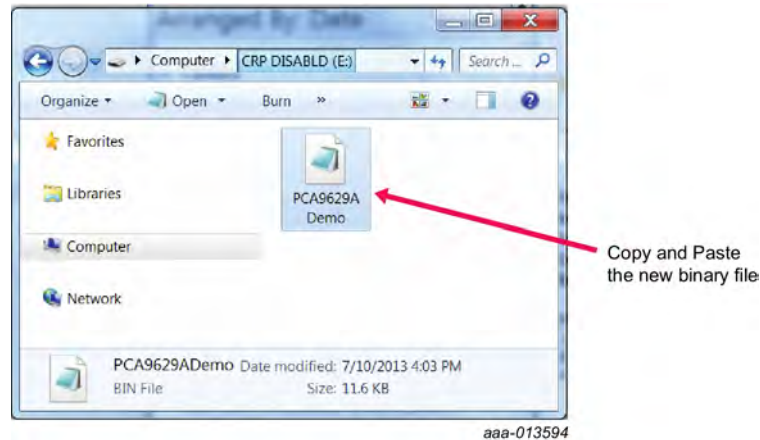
Arranged By: Date

Computer ▸ CRP DISABLD (E:)

Search ...

Organize ▾ Open ▾ Burn »

Favorites

Libraries

Computer

Network

PCA9629A Demo

Copy and Paste the new binary file

PCA9629ADemo Date modified: 7/10/2013 4:03 PM
BIN File Size: 11.6 KB

aaa-013594